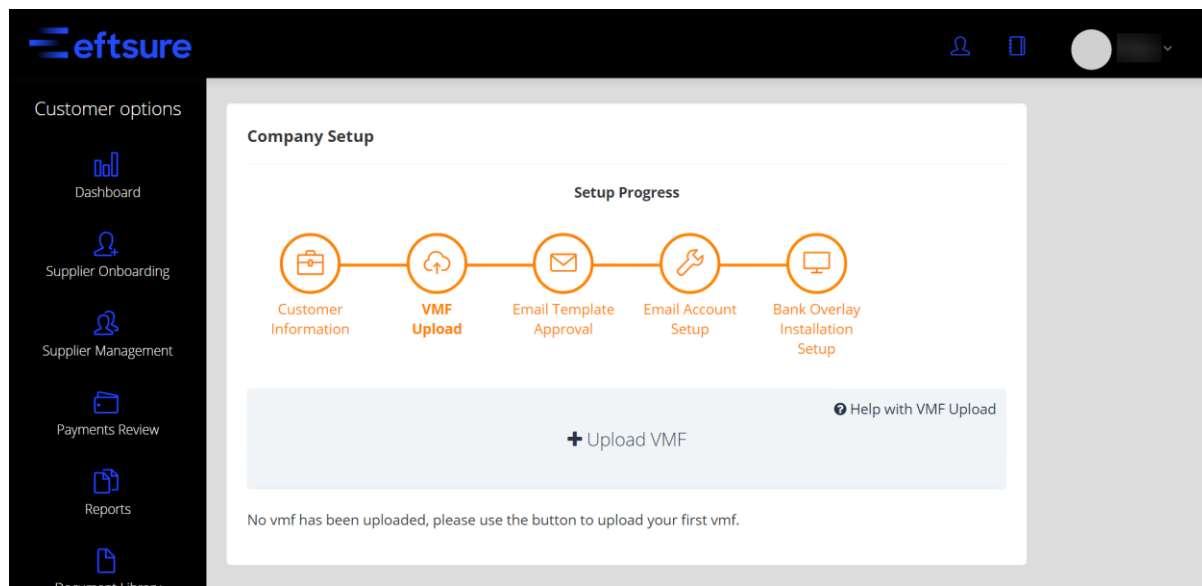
eftsure

Customer options

Dashboard

Supplier Onboarding

Supplier Management

Payments Review

Reports

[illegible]

Company Setup

Setup Progress

Customer Information

VMF Upload

Email Template Approval

Email Account Setup

Bank Overlay Installation Setup

Help with VMF Upload

+ Upload VMF

No vmf has been uploaded, please use the button to upload your first vmf.